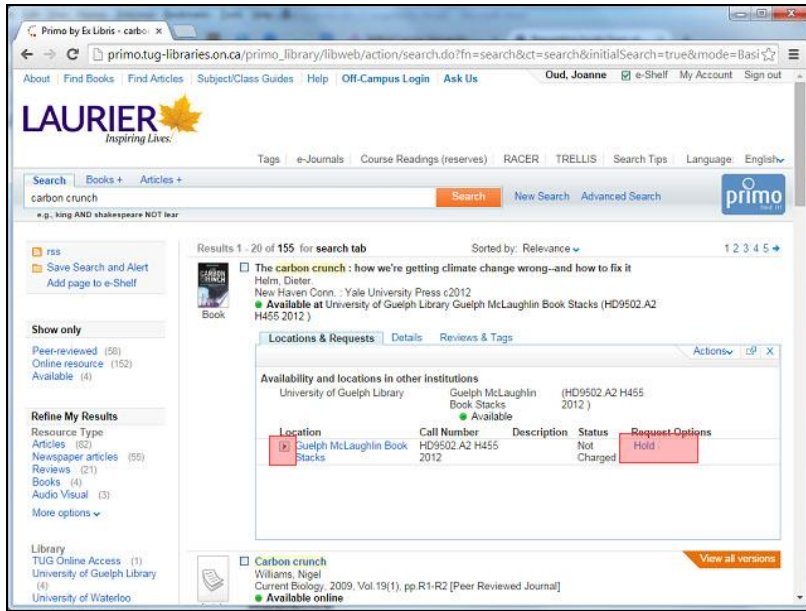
Primo by Ex Libris - carbo ×

primo.tug-libraries.on.ca/primo_library/libweb/action/search.do?fn=search&ct=search&initialSearch=true&mode=Basi

About | Find Books | Find Articles | Subject/Class Guides | Help | Off-Campus Login | Ask Us

Oud, Joanne e-Shelf My Account Sign out

LAURIER
Inspiring Lives.

Tags | e-Journals | Course Readings (reserves) | RACER | TRELLIS | Search Tips | Language: English

Search Books + Articles +

carbon crunch

Search New Search Advanced Search

e.g., king AND shakespeare NOT lear

primo

rss
Save Search and Alert
Add page to e-Shelf

Show only
Peer-reviewed (58)
Online resource (152)
Available (4)

Refine My Results
Resource Type
Articles (82)
Newspaper articles (55)
Reviews (21)
Books (4)
Audio Visual (3)
More options

Library
TUG Online Access (1)
University of Guelph Library (4)
University of Waterloo

Results 1 - 20 of 155 for search tab

Sorted by: Relevance

1 2 3 4 5

The carbon crunch : how we're getting climate change wrong--and how to fix it
Helm, Dieter.
New Haven Conn. : Yale University Press c2012
Available at University of Guelph Library Guelph McLaughlin Book Stacks (HD9502.A2 H455 2012 )

Book

Locations & Requests | Details | Reviews & Tags

Actions

Availability and locations in other institutions
University of Guelph Library | Guelph McLaughlin Book Stacks | (HD9502.A2 H455 2012 )
Available

| Location | Call Number | Description | Status | Request Options |
|---|---|---|---|---|
| Guelph McLaughlin Book Stacks | HD9502.A2 H455 2012 | | Not Charged | Hold |

Carbon crunch
Williams, Nigel
Current Biology, 2009, Vol.19(1), pp.R1-R2 [Peer Reviewed Journal]
Available online

View all versions